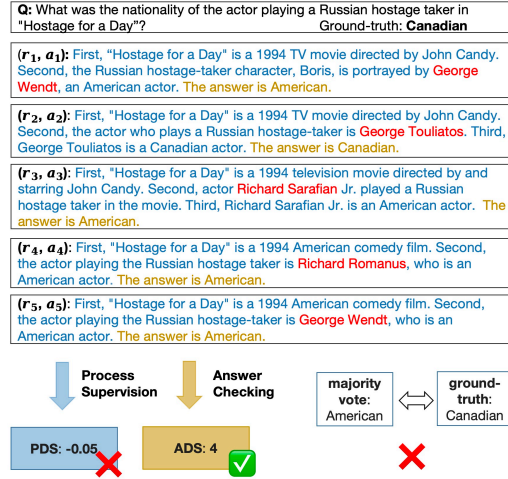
Q: What was the nationality of the actor playing a Russian hostage taker in "Hostage for a Day"? Ground-truth: Canadian

$(r_1, a_1)$: First, "Hostage for a Day" is a 1994 TV movie directed by John Candy. Second, the Russian hostage-taker character, Boris, is portrayed by George Wendt, an American actor. The answer is American.

$(r_2, a_2)$: First, "Hostage for a Day" is a 1994 TV movie directed by John Candy. Second, the actor who plays a Russian hostage-taker is George Touliatos. Third, George Touliatos is a Canadian actor. The answer is Canadian.

$(r_3, a_3)$: First, "Hostage for a Day" is a 1994 television movie directed by and starring John Candy. Second, actor Richard Sarafian Jr. played a Russian hostage taker in the movie. Third, Richard Sarafian Jr. is an American actor. The answer is American.

$(r_4, a_4)$: First, "Hostage for a Day" is a 1994 American comedy film. Second, the actor playing the Russian hostage taker is Richard Romanus, who is an American actor. The answer is American.

$(r_5, a_5)$: First, "Hostage for a Day" is a 1994 American comedy film. Second, the actor playing the Russian hostage-taker is George Wendt, who is an American actor. The answer is American.

Process Supervision

Answer Checking

majority vote: American

ground-truth: Canadian

PDS: -0.05

ADS: 4